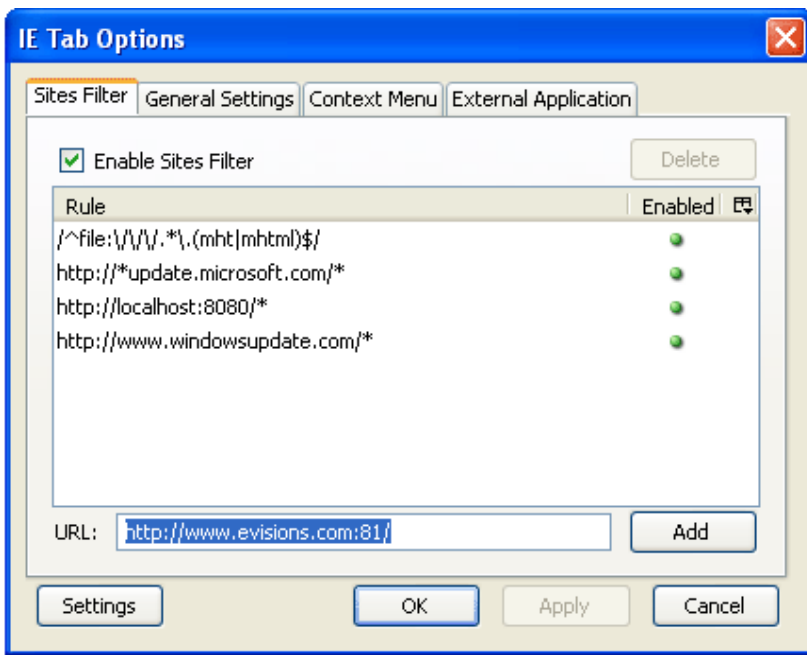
IE Tab Options

Sites Filter | General Settings | Context Menu | External Application

Enable Sites Filter

Delete

| Rule | Enabled |
|---|---|
| /^file:\/\/\/.*\.(mht\|mhtml)$/ | |
| http://*update.microsoft.com/* | |
| http://localhost:8080/* | |
| http://www.windowsupdate.com/* | |

URL: http://www.evisions.com:81/

Add

Settings

OK

Apply

Cancel